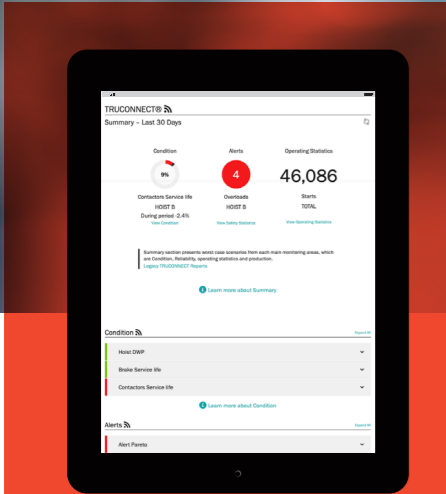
TRUCONNECT®

Summary – Last 30 Days

Condition

9%

Contactors Service life

HOIST B

During period: 2.4%

View Condition

Alerts

4

Overloads

HOIST B

View Safety Statistics

Operating Statistics

46,086

Starts

TOTAL

View Operating Statistics

Summary section presents worst case scenarios from each main monitoring areas, which are Condition, Reliability, operating statistics and production.

Legacy TRUCONNECT Reports

Learn more about Summary

Condition

Expand All

Hoist DWP

Brake Service life

Contactors Service life

Learn more about Condition

Alerts

Expand All

Alert Pareto